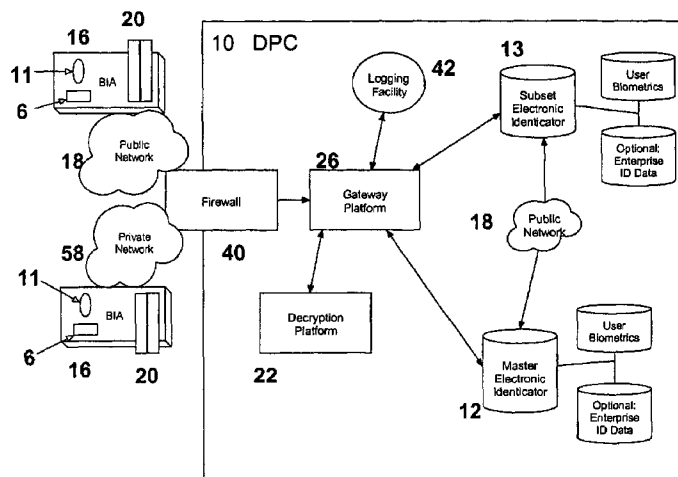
20
16
11
BIA
6
Public Network
18
Private Network
58
11
BIA
6
16
20
10 DPC
Logging Facility
42
13
Subset Electronic Identicator
User Biometrics
Optional: Enterprise ID Data
26
Gateway Platform
Firewall
40
18
Public Network
Decryption Platform
22
Master Electronic Identicator
12
User Biometrics
Optional: Enterprise ID Data